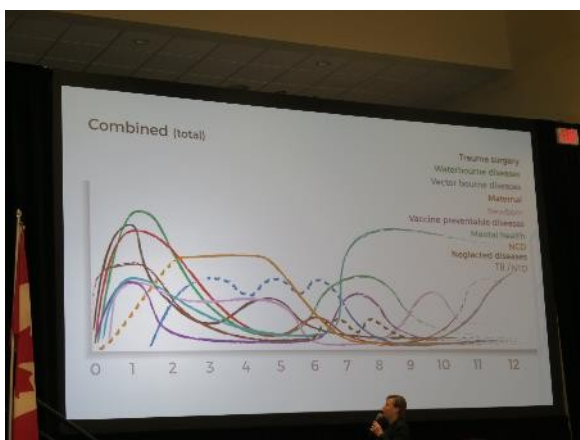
Combined (total)

Trauma surgery
Waterbourne diseases
Vector bourne diseases
Maternal
Newborn
Vaccine preventable diseases
Mental health
NCD
Neglected diseases
TB / HIV

0 1 2 3 4 5 6 7 8 9 10 11 12

EXIT